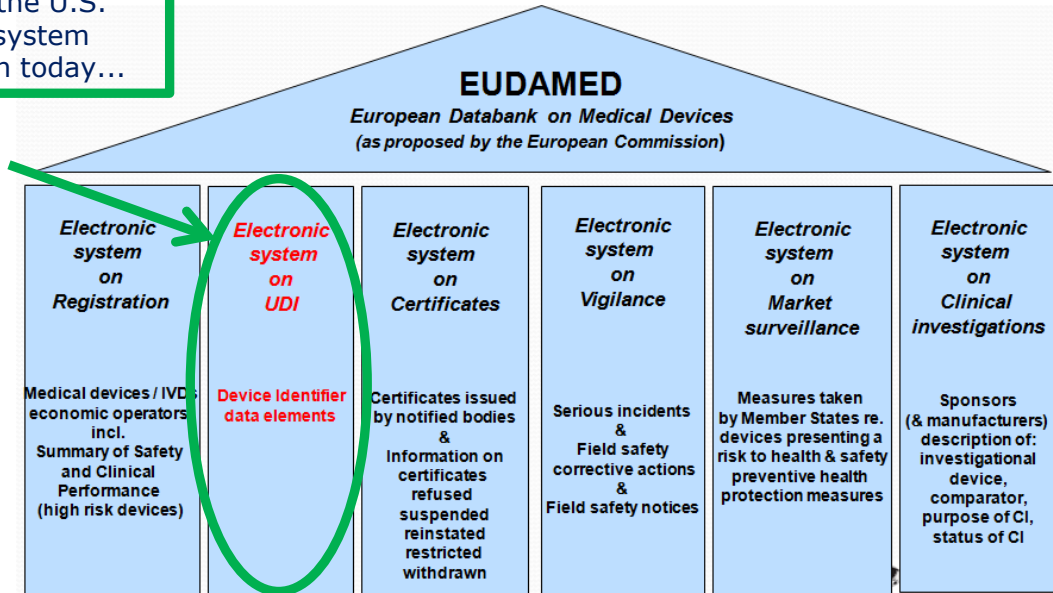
the U.S. system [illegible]n today...

EUDAMED
European Databank on Medical Devices
(as proposed by the European Commission)

Electronic system on Registration

Medical devices / IVD; economic operators incl. Summary of Safety and Clinical Performance (high risk devices)

Electronic system on UDI

Device Identifier data elements

Electronic system on Certificates

Certificates issued by notified bodies & Information on certificates refused suspended reinstated restricted withdrawn

Electronic system on Vigilance

Serious incidents & Field safety corrective actions & Field safety notices

Electronic system on Market surveillance

Measures taken by Member States re. devices presenting a risk to health & safety preventive health protection measures

Electronic system on Clinical investigations

Sponsors (& manufacturers) description of: investigational device, comparator, purpose of CI, status of CI